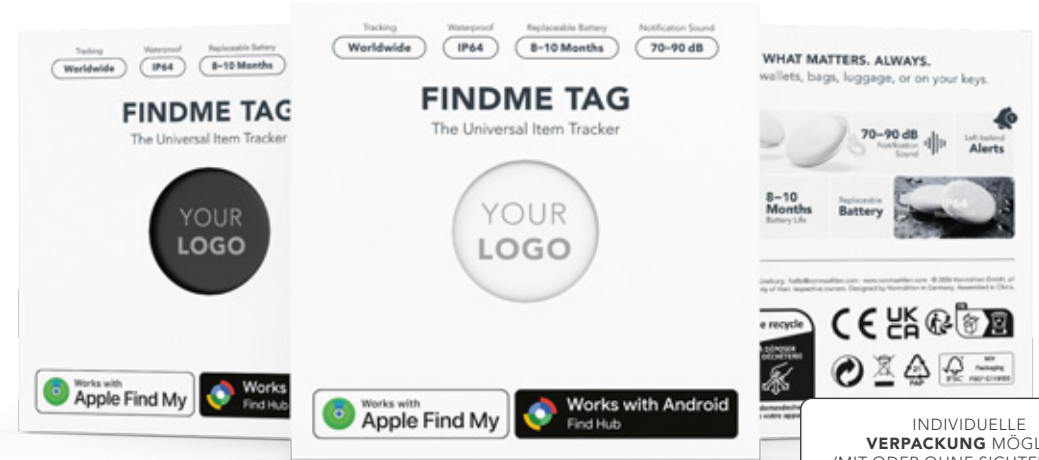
Tracking
Worldwide
Waterproof
IP64
Replaceable Battery
8–10 Months

FINDME TAG
The Universal Item Tracker

YOUR
LOGO

Works with
Apple Find My
Works
Find Hub

Tracking
Worldwide
Waterproof
IP64
Replaceable Battery
8–10 Months
Notification Sound
70–90 dB

FINDME TAG
The Universal Item Tracker

YOUR
LOGO

Works with
Apple Find My
Works with Android
Find Hub

WHAT MATTERS. ALWAYS.
wallets, bags, luggage, or on your keys.

70–90 dB
Notification Sound
Left-behind
Alerts
8–10
Months
Battery Life
Replaceable
Battery
IP64

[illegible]

e recycle
CE UK CA
PAP
FSC

INDIVIDUELLE
VERPACKUNG MÖGL
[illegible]